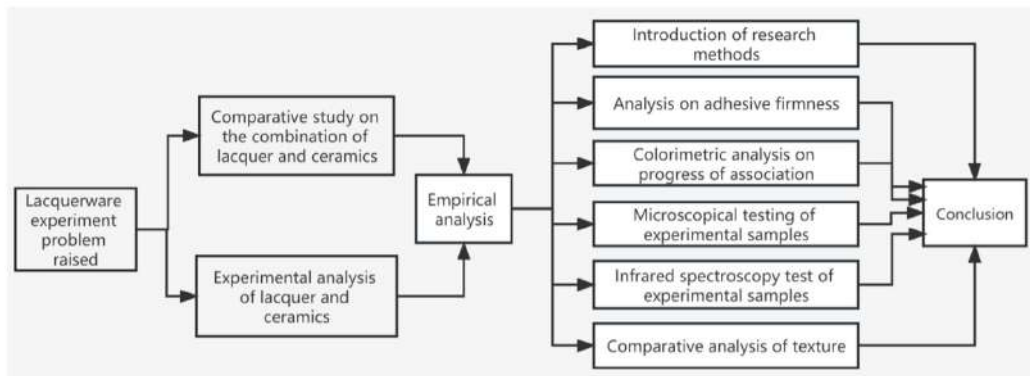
Lacquerware experiment problem raised

Comparative study on the combination of lacquer and ceramics

Experimental analysis of lacquer and ceramics

Empirical analysis

Introduction of research methods

Analysis on adhesive firmness

Colorimetric analysis on progress of association

Microscopical testing of experimental samples

Infrared spectroscopy test of experimental samples

Comparative analysis of texture

Conclusion